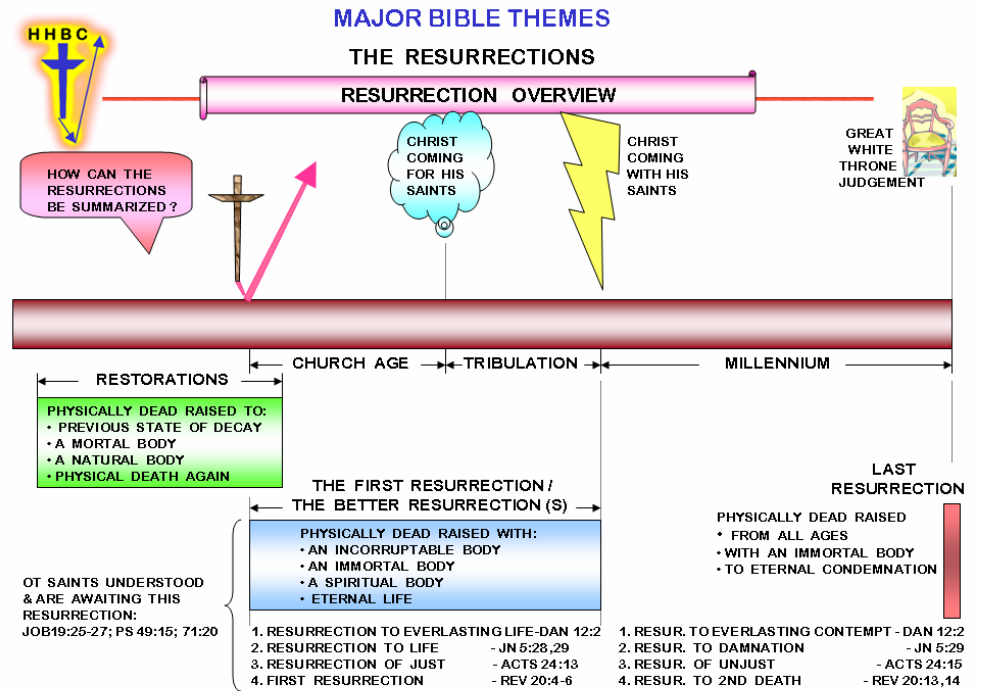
MAJOR BIBLE THEMES

HHBC

THE RESURRECTIONS

RESURRECTION OVERVIEW

HOW CAN THE RESURRECTIONS BE SUMMARIZED ?

CHRIST COMING FOR HIS SAINTS

CHRIST COMING WITH HIS SAINTS

GREAT WHITE THRONE JUDGEMENT

CHURCH AGE

TRIBULATION

MILLENNIUM

RESTORATIONS

PHYSICALLY DEAD RAISED TO:
• PREVIOUS STATE OF DECAY
• A MORTAL BODY
• A NATURAL BODY
• PHYSICAL DEATH AGAIN

THE FIRST RESURRECTION / THE BETTER RESURRECTION (S)

PHYSICALLY DEAD RAISED WITH:
• AN INCORRUPTABLE BODY
• AN IMMORTAL BODY
• A SPIRITUAL BODY
• ETERNAL LIFE

LAST RESURRECTION

PHYSICALLY DEAD RAISED
• FROM ALL AGES
• WITH AN IMMORTAL BODY
• TO ETERNAL CONDEMNATION

OT SAINTS UNDERSTOOD & ARE AWAITING THIS RESURRECTION: JOB19:25-27; PS 49:15; 71:20

1. RESURRECTION TO EVERLASTING LIFE-DAN 12:2
2. RESURRECTION TO LIFE - JN 5:28,29
3. RESURRECTION OF JUST - ACTS 24:13
4. FIRST RESURRECTION - REV 20:4-6

1. RESUR. TO EVERLASTING CONTEMPT - DAN 12:2
2. RESUR. TO DAMNATION - JN 5:29
3. RESUR. OF UNJUST - ACTS 24:15
4. RESUR. TO 2ND DEATH - REV 20:13,14